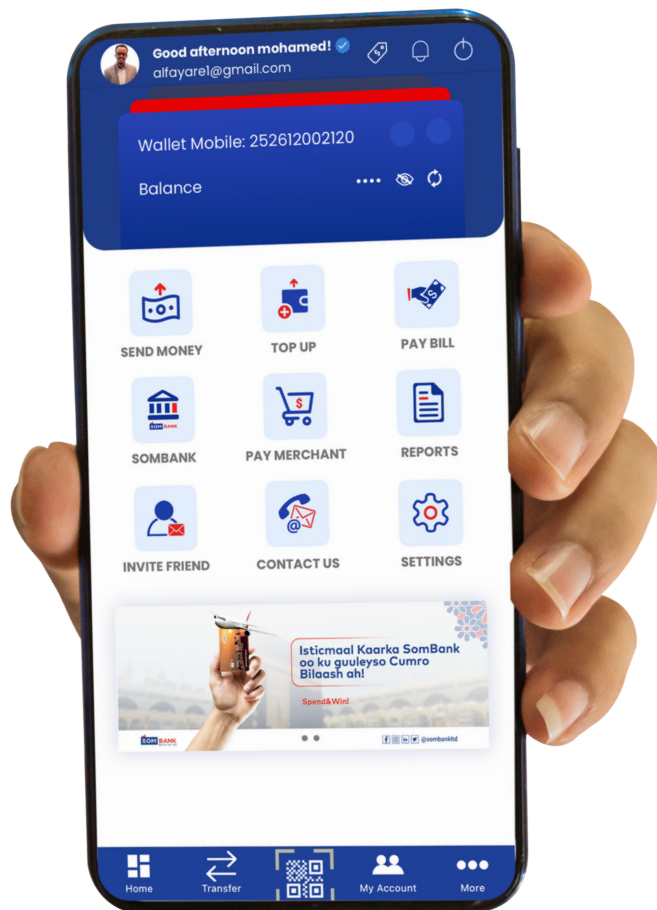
Good afternoon mohamed!
alfayare1@gmail.com

Wallet Mobile: 252612002120

Balance ••••

SEND MONEY

TOP UP

PAY BILL

SOMBANK

SOMBANK

PAY MERCHANT

REPORTS

INVITE FRIEND

CONTACT US

SETTINGS

Isticmaal Kaarka SomBank oo ku guuleyso Cumro Bilaash ah!

Spend&Win!

SOMBANK

@sombankltd

Home

Transfer

My Account

More